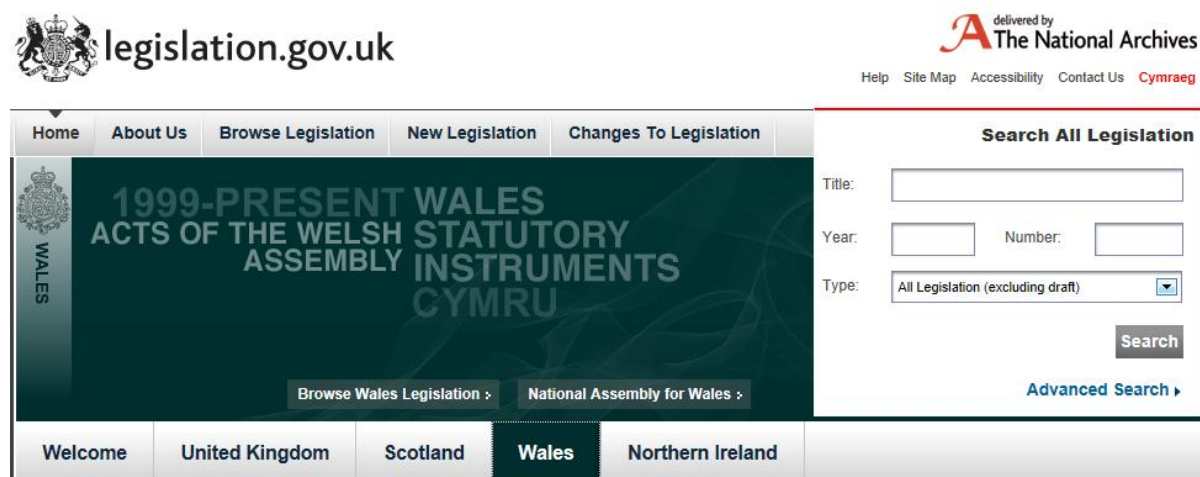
legislation.gov.uk

delivered by The National Archives

Help Site Map Accessibility Contact Us Cymraeg

Home About Us Browse Legislation New Legislation Changes To Legislation

WALES

1999-PRESENT WALES
ACTS OF THE WELSH ASSEMBLY STATUTORY INSTRUMENTS
CYMRU

Browse Wales Legislation › National Assembly for Wales ›

Search All Legislation

Title:

Year: Number:

Type: All Legislation (excluding draft)

Search

Advanced Search ›

Welcome United Kingdom Scotland Wales Northern Ireland